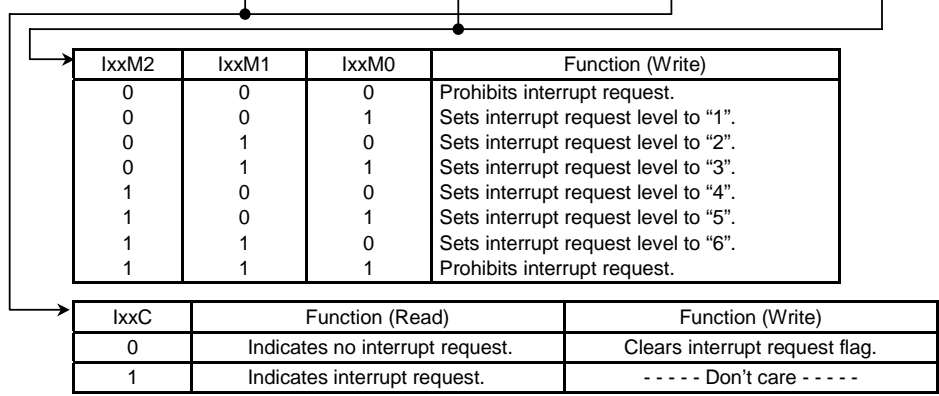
| IxxM2 | IxxM1 | IxxM0 | Function (Write) |
|---|---|---|---|
| 0 | 0 | 0 | Prohibits interrupt request. |
| 0 | 0 | 1 | Sets interrupt request level to “1”. |
| 0 | 1 | 0 | Sets interrupt request level to “2”. |
| 0 | 1 | 1 | Sets interrupt request level to “3”. |
| 1 | 0 | 0 | Sets interrupt request level to “4”. |
| 1 | 0 | 1 | Sets interrupt request level to “5”. |
| 1 | 1 | 0 | Sets interrupt request level to “6”. |
| 1 | 1 | 1 | Prohibits interrupt request. |

| IxxC | Function (Read) | Function (Write) |
|---|---|---|
| 0 | Indicates no interrupt request. | Clears interrupt request flag. |
| 1 | Indicates interrupt request. | - - - - - Don’t care - - - - - |